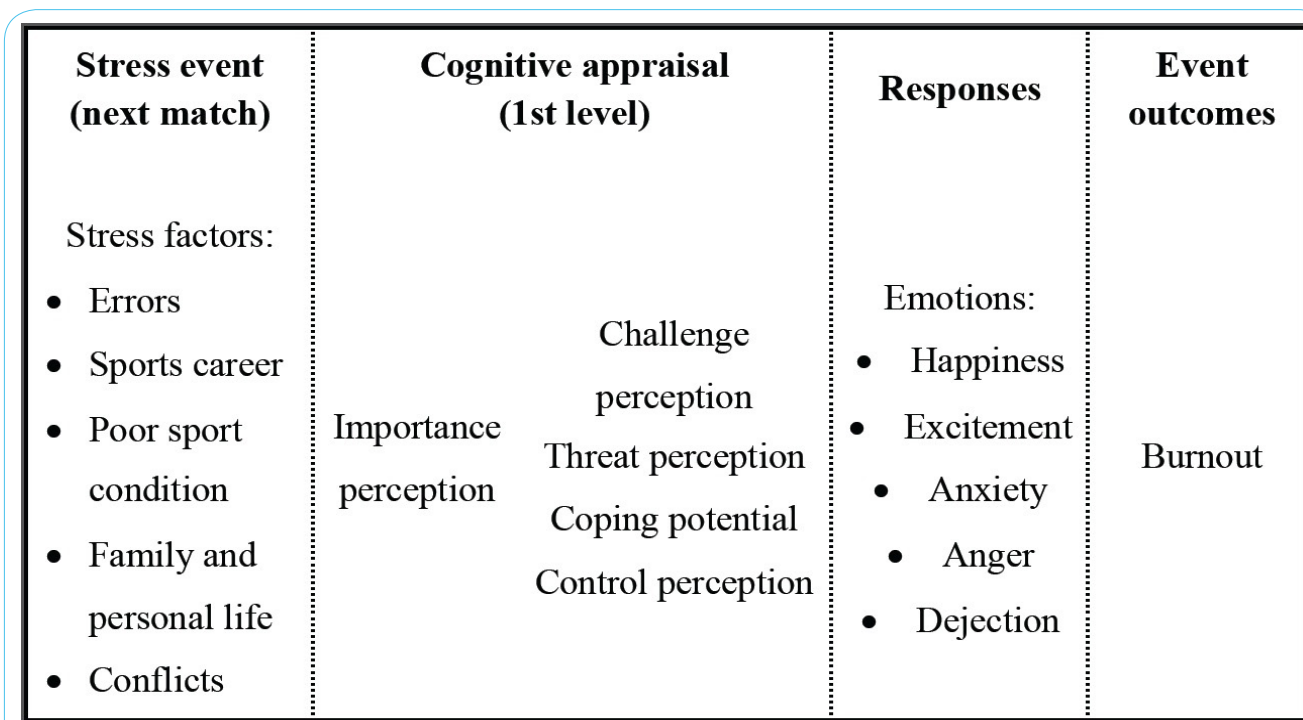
| Stress event (next match) | Cognitive appraisal (1st level) | | Responses | Event outcomes |
|---|---|---|---|---|
| Stress factors: • Errors • Sports career • Poor sport condition • Family and personal life • Conflicts | Importance perception | Challenge perception Threat perception Coping potential Control perception | Emotions: • Happiness • Excitement • Anxiety • Anger • Dejection | Burnout |